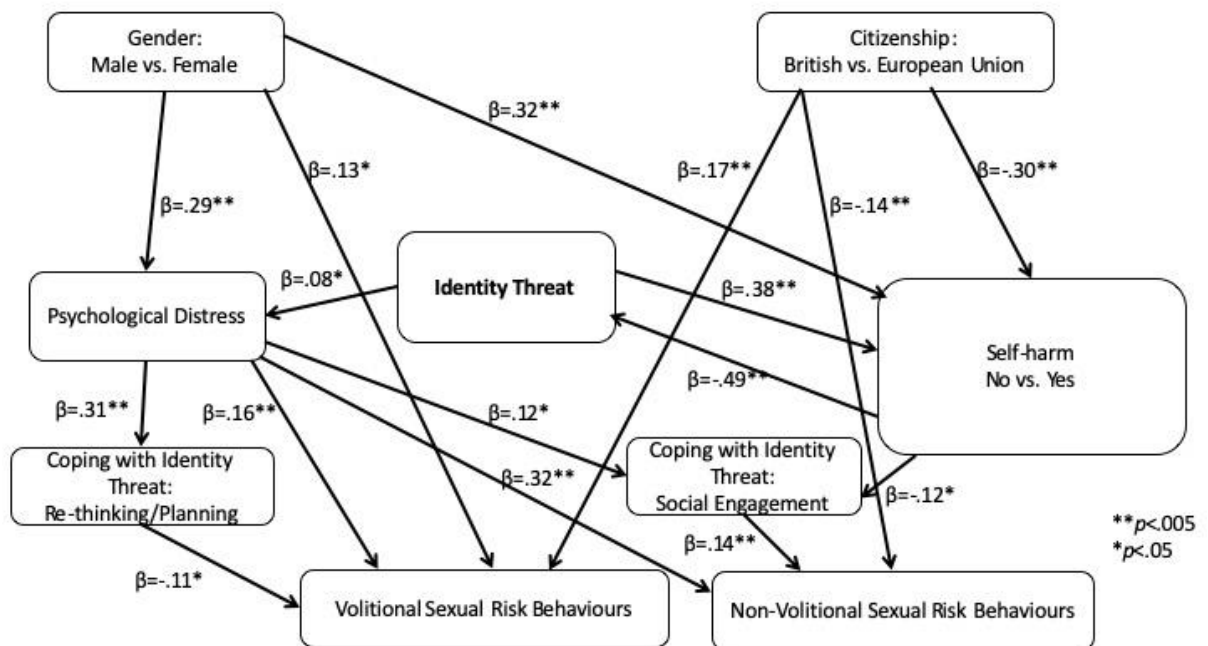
Gender:
Male vs. Female

Citizenship:
British vs. European Union

β=.32**

β=.13*

β=.17**

β=-.30**

β=-.14**

β=.29**

β=.08*

Identity Threat

β=.38**

Psychological Distress

Self-harm
No vs. Yes

β=-.49**

β=.31**

β=.16**

β=.12*

Coping with Identity Threat:
Re-thinking/Planning

β=.32**

Coping with Identity Threat:
Social Engagement

β=-.12*

**$p$<.005
*$p$<.05

β=.14**

β=-.11*

Volitional Sexual Risk Behaviours

Non-Volitional Sexual Risk Behaviours